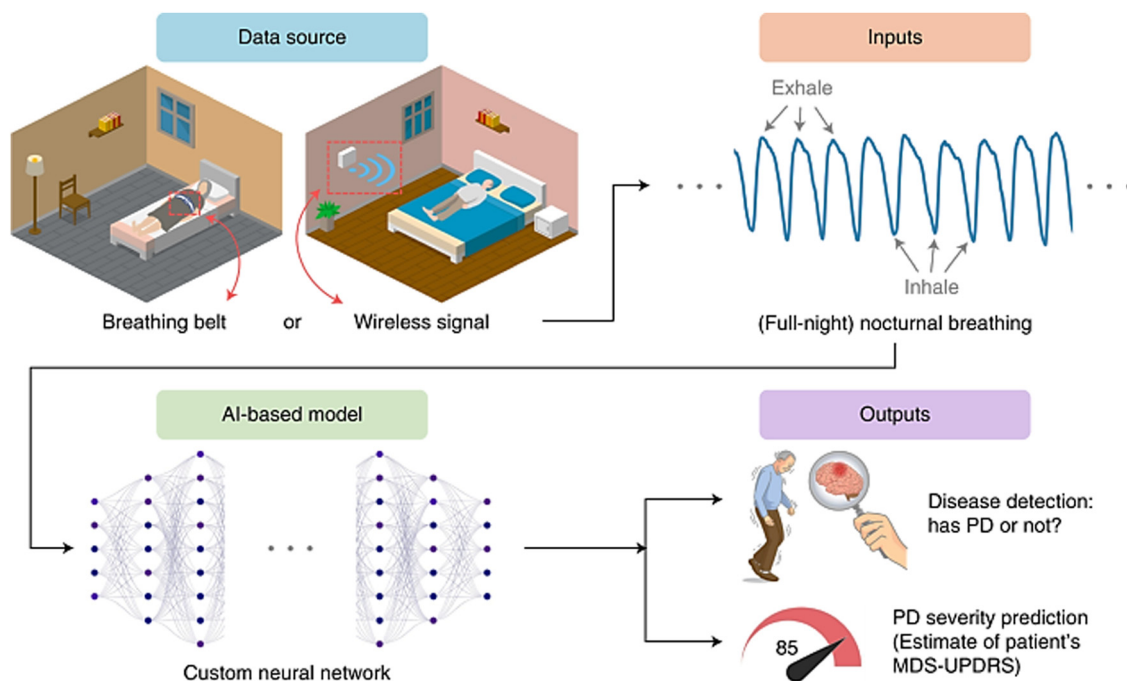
Data source

Inputs

Exhale

Inhale

Breathing belt

or

Wireless signal

(Full-night) nocturnal breathing

AI-based model

Outputs

Custom neural network

Disease detection: has PD or not?

85

PD severity prediction (Estimate of patient's MDS-UPDRS)